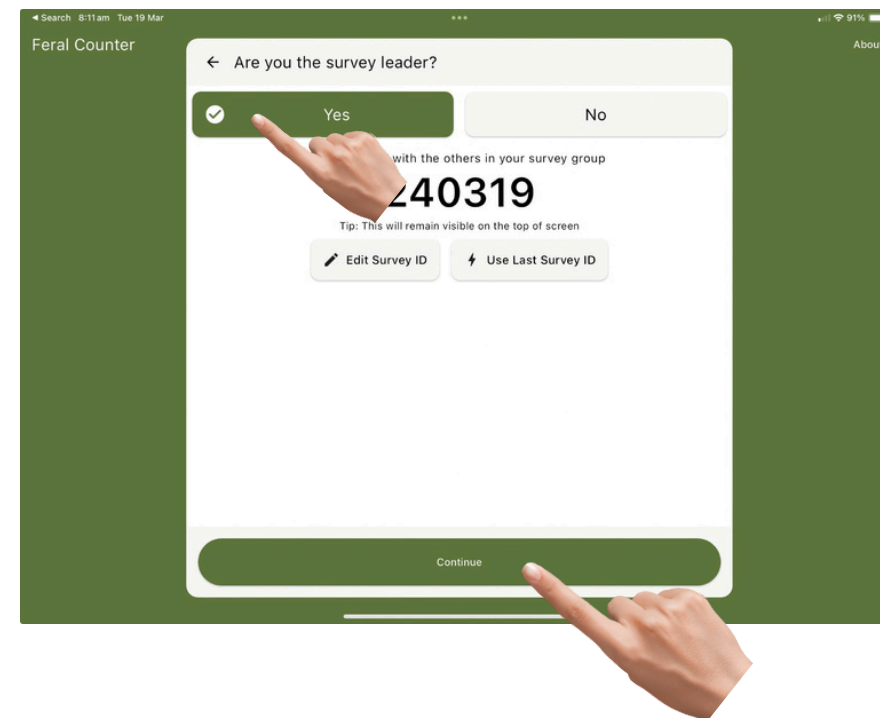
◀ Search 8:11am Tue 19 Mar

91%

Feral Counter

Abou

← Are you the survey leader?

Yes

No

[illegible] with the others in your survey group

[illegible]240319

Tip: This will remain visible on the top of screen

Edit Survey ID

Use Last Survey ID

Continue